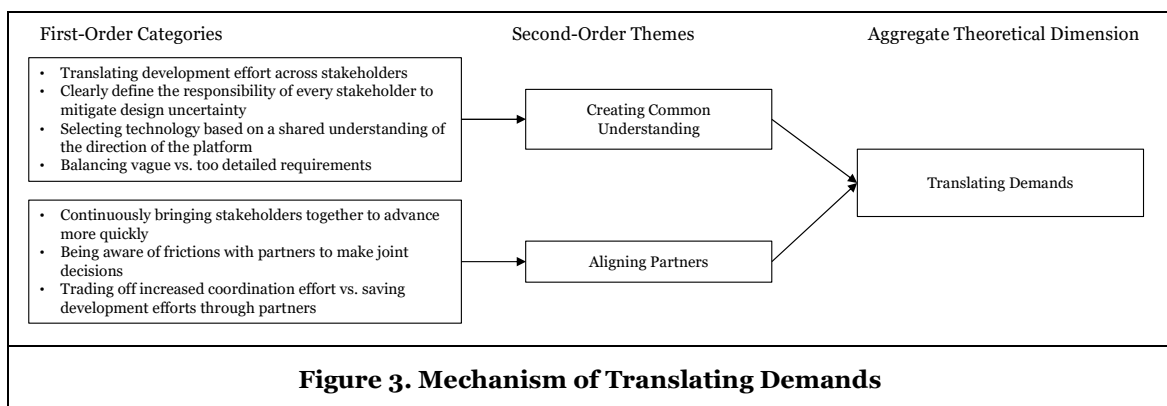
First-Order Categories

Second-Order Themes

Aggregate Theoretical Dimension

- Translating development effort across stakeholders
- Clearly define the responsibility of every stakeholder to mitigate design uncertainty
- Selecting technology based on a shared understanding of the direction of the platform
- Balancing vague vs. too detailed requirements

Creating Common Understanding

Translating Demands

- Continuously bringing stakeholders together to advance more quickly
- Being aware of frictions with partners to make joint decisions
- Trading off increased coordination effort vs. saving development efforts through partners

Aligning Partners

**Figure 3. Mechanism of Translating Demands**